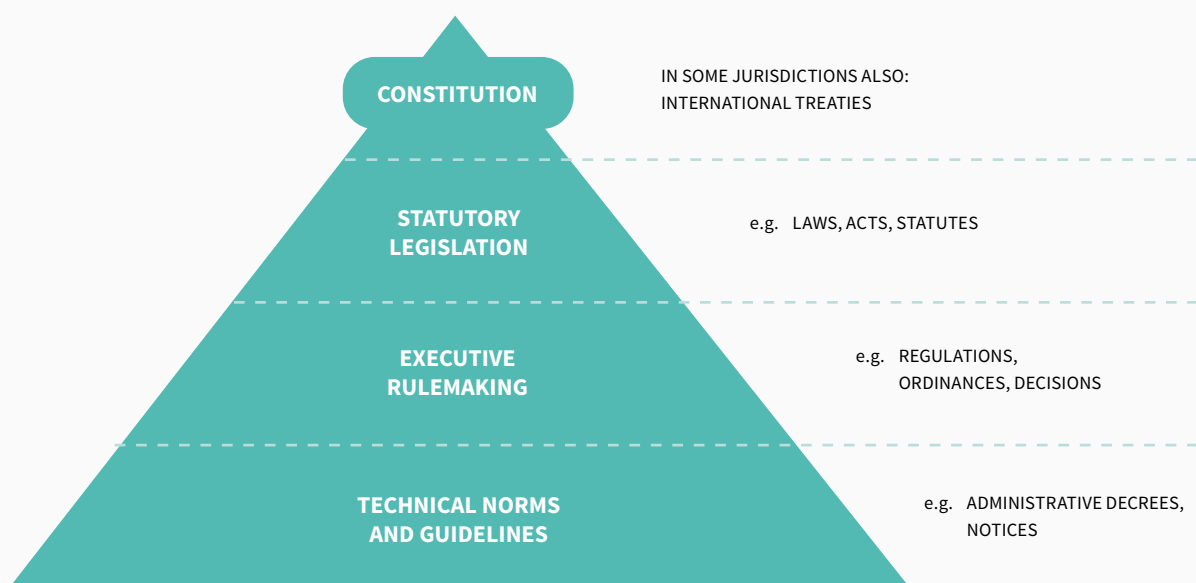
CONSTITUTION

IN SOME JURISDICTIONS ALSO: INTERNATIONAL TREATIES

STATUTORY LEGISLATION

e.g. LAWS, ACTS, STATUTES

EXECUTIVE RULEMAKING

e.g. REGULATIONS, ORDINANCES, DECISIONS

TECHNICAL NORMS AND GUIDELINES

e.g. ADMINISTRATIVE DECREES, NOTICES